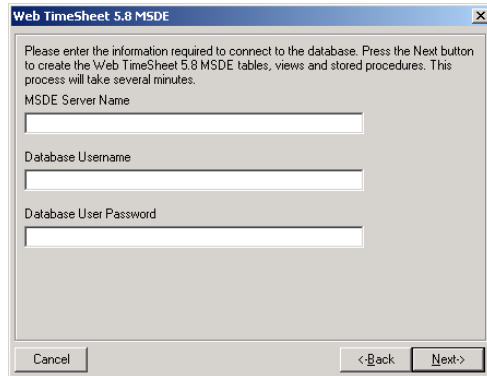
Web TimeSheet 5.8 MSDE

Please enter the information required to connect to the database. Press the Next button to create the Web TimeSheet 5.8 MSDE tables, views and stored procedures. This process will take several minutes.

MSDE Server Name

Database Username

Database User Password

Cancel

<Back

Next>